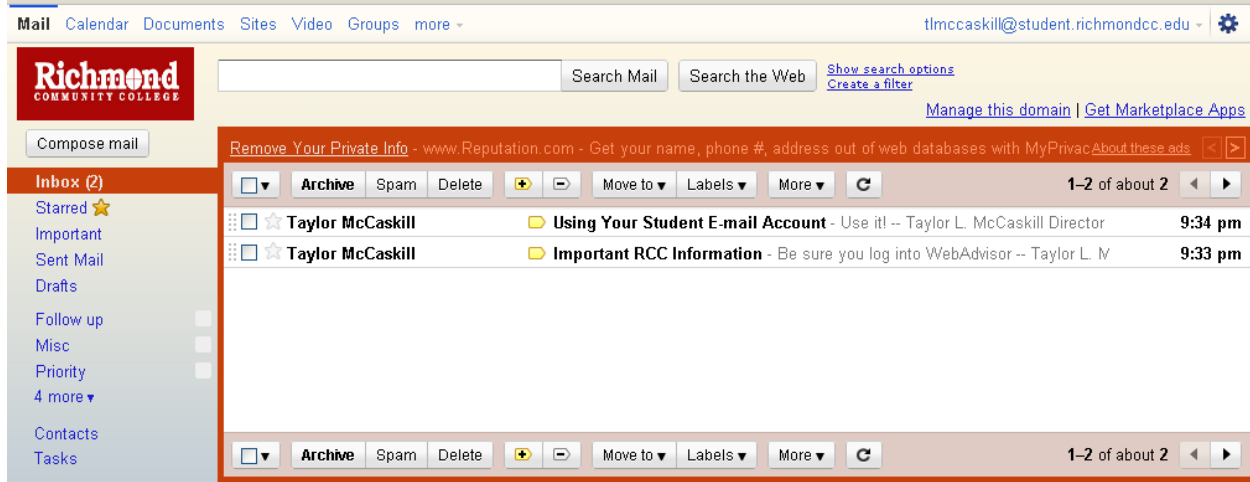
Mail Calendar Documents Sites Video Groups more

tlmccaskill@student.richmondcc.edu

Richmond
COMMUNITY COLLEGE

Search Mail Search the Web Show search options Create a filter

Manage this domain | Get Marketplace Apps

Compose mail

Inbox (2)
Starred
Important
Sent Mail
Drafts
Follow up
Misc
Priority
4 more
Contacts
Tasks

Remove Your Private Info - www.Reputation.com - Get your name, phone #, address out of web databases with MyPrivac About these ads

Archive Spam Delete Move to Labels More 1–2 of about 2

Taylor McCaskill Using Your Student E-mail Account - Use it! -- Taylor L. McCaskill Director 9:34 pm
Taylor McCaskill Important RCC Information - Be sure you log into WebAdvisor -- Taylor L. M 9:33 pm

Archive Spam Delete Move to Labels More 1–2 of about 2